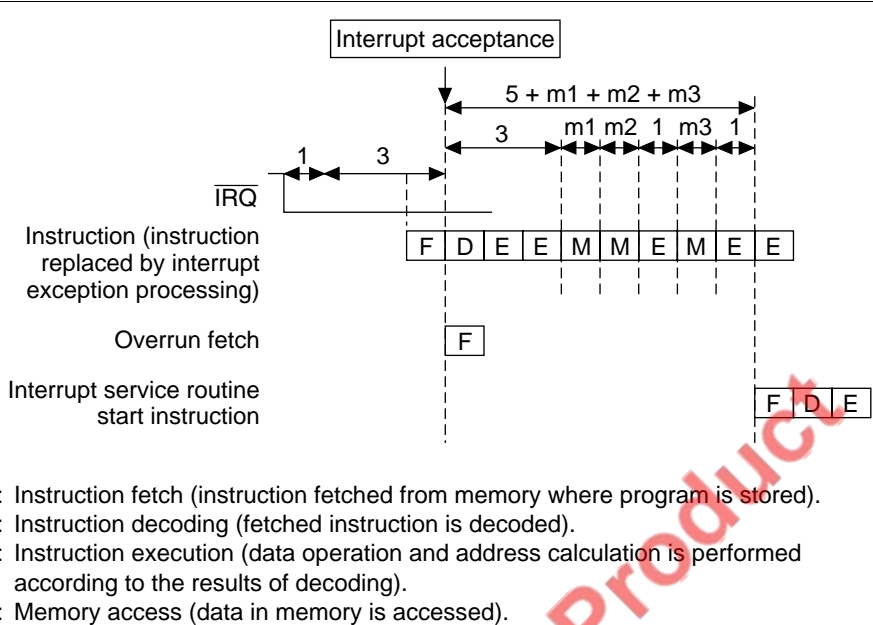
Interrupt acceptance

5 + m1 + m2 + m3

3 m1 m2 1 m3 1

1 3

$\overline{IRQ}$

Instruction (instruction replaced by interrupt exception processing)

| F | D | E | E | M | M | E | M | E | E |
|---|---|---|---|---|---|---|---|---|---|

Overrun fetch

F

Interrupt service routine start instruction

| F | D | E |
|---|---|---|

: Instruction fetch (instruction fetched from memory where program is stored).
: Instruction decoding (fetched instruction is decoded).
: Instruction execution (data operation and address calculation is performed according to the results of decoding).
: Memory access (data in memory is accessed).

Product